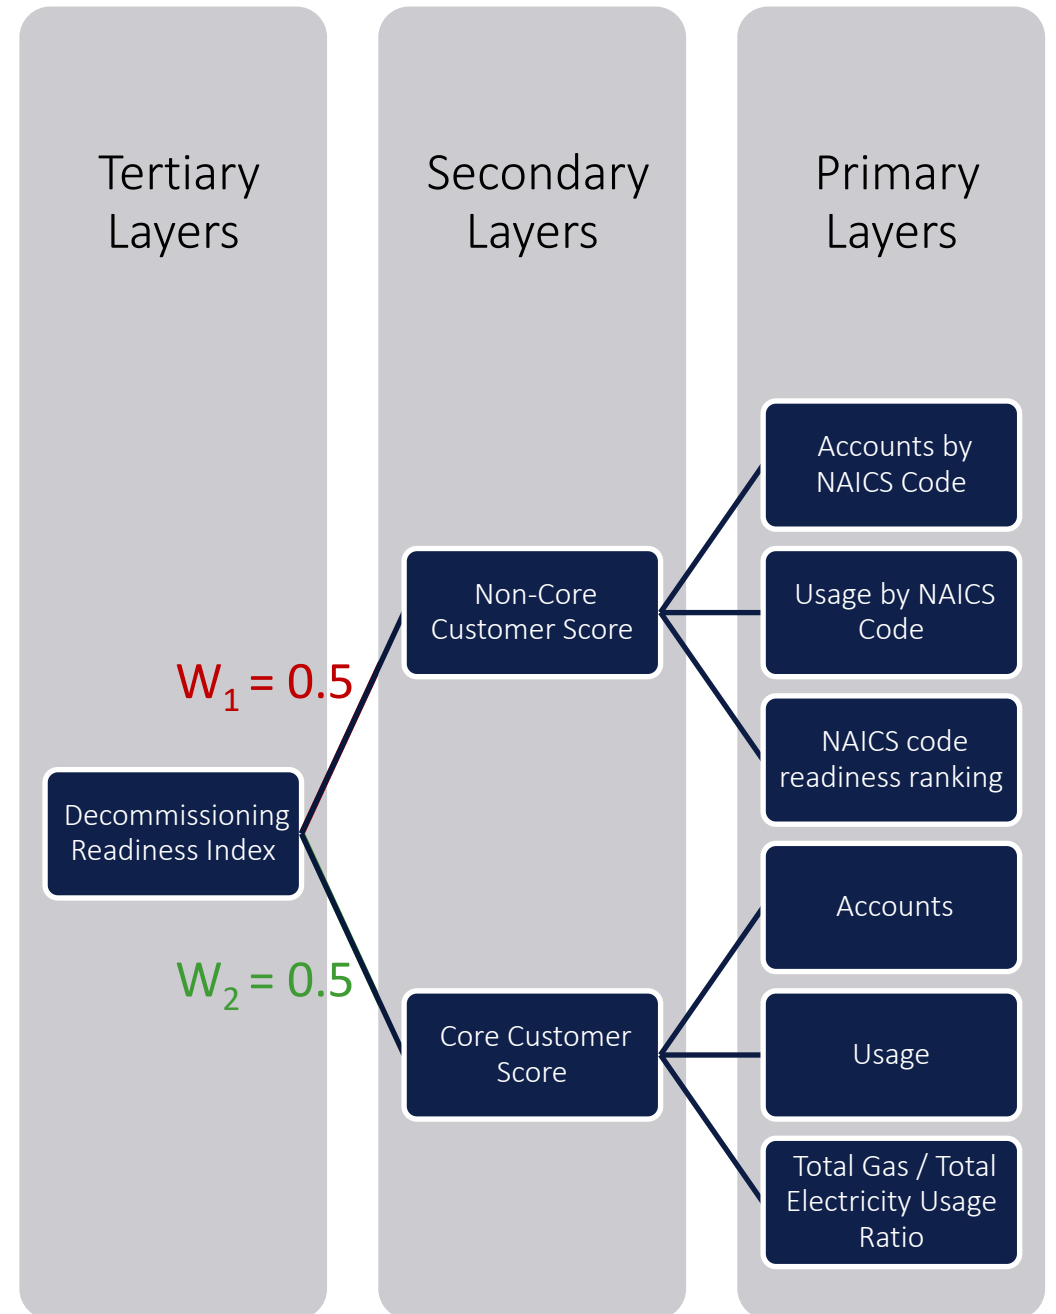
Tertiary Layers

Secondary Layers

Primary Layers

Accounts by NAICS Code

Usage by NAICS Code

NAICS code readiness ranking

Non-Core Customer Score

$W_1 = 0.5$

Decommissioning Readiness Index

$W_2 = 0.5$

Accounts

Usage

Total Gas / Total Electricity Usage Ratio

Core Customer Score